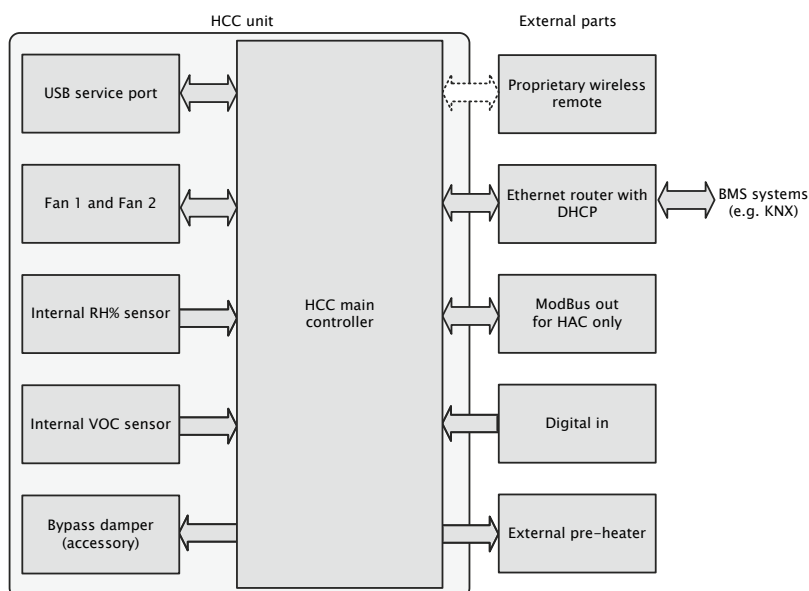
HCC unit

External parts

USB service port

Fan 1 and Fan 2

Internal RH% sensor

Internal VOC sensor

Bypass damper (accessory)

HCC main controller

Proprietary wireless remote

Ethernet router with DHCP

BMS systems (e.g. KNX)

ModBus out for HAC only

Digital in

External pre-heater